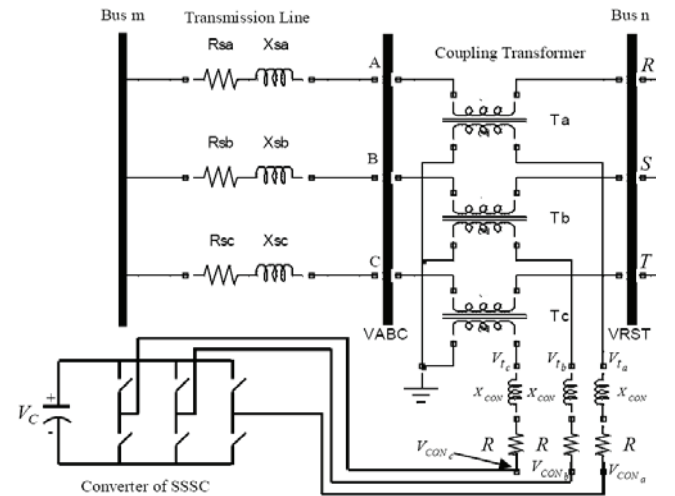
Bus m

Transmission Line

Bus n

Rsa Xsa

A

Coupling Transformer

$R$

Ta

Rsb Xsb

B

$S$

Tb

Rsc Xsc

C

$T$

Tc

VABC

VRST

$V_{t_c}$ $V_{t_b}$ $V_{t_a}$

$x_{CON}$ $x_{CON}$ $x_{CON}$

$V_C$

+

$R$ $R$ $R$

$V_{CON_c}$ $V_{CON_b}$ $V_{CON_a}$

Converter of SSSC